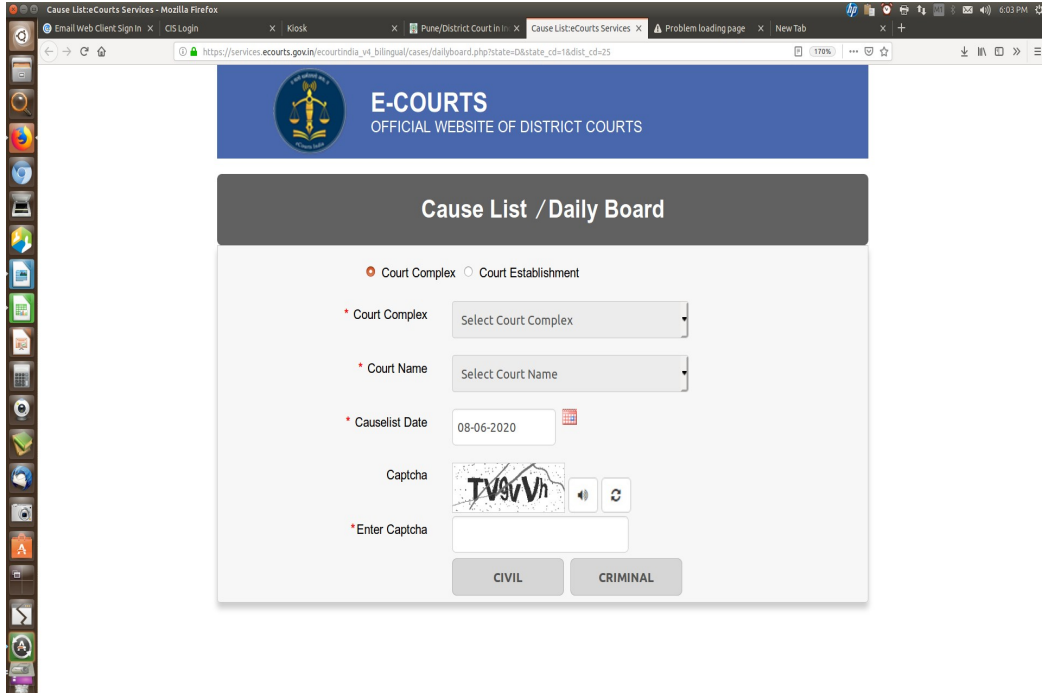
Cause List:eCourts Services - Mozilla Firefox

6:03 PM

Email Web Client Sign In × | CIS Login | × | Kiosk | × | Pune/District Court in In × | Cause List:eCourts Services × | Problem loading page × | New Tab | × | +

https://services.ecourts.gov.in/ecourtindia_v4_bilingual/cases/dailyboard.php?state=D&state_cd=1&dist_cd=25

170%

E-COURTS
OFFICIAL WEBSITE OF DISTRICT COURTS

Cause List / Daily Board

Court Complex Court Establishment

* Court Complex | Select Court Complex

* Court Name | Select Court Name

* Causelist Date | 08-06-2020

Captcha | TV9vVh

*Enter Captcha

CIVIL | CRIMINAL